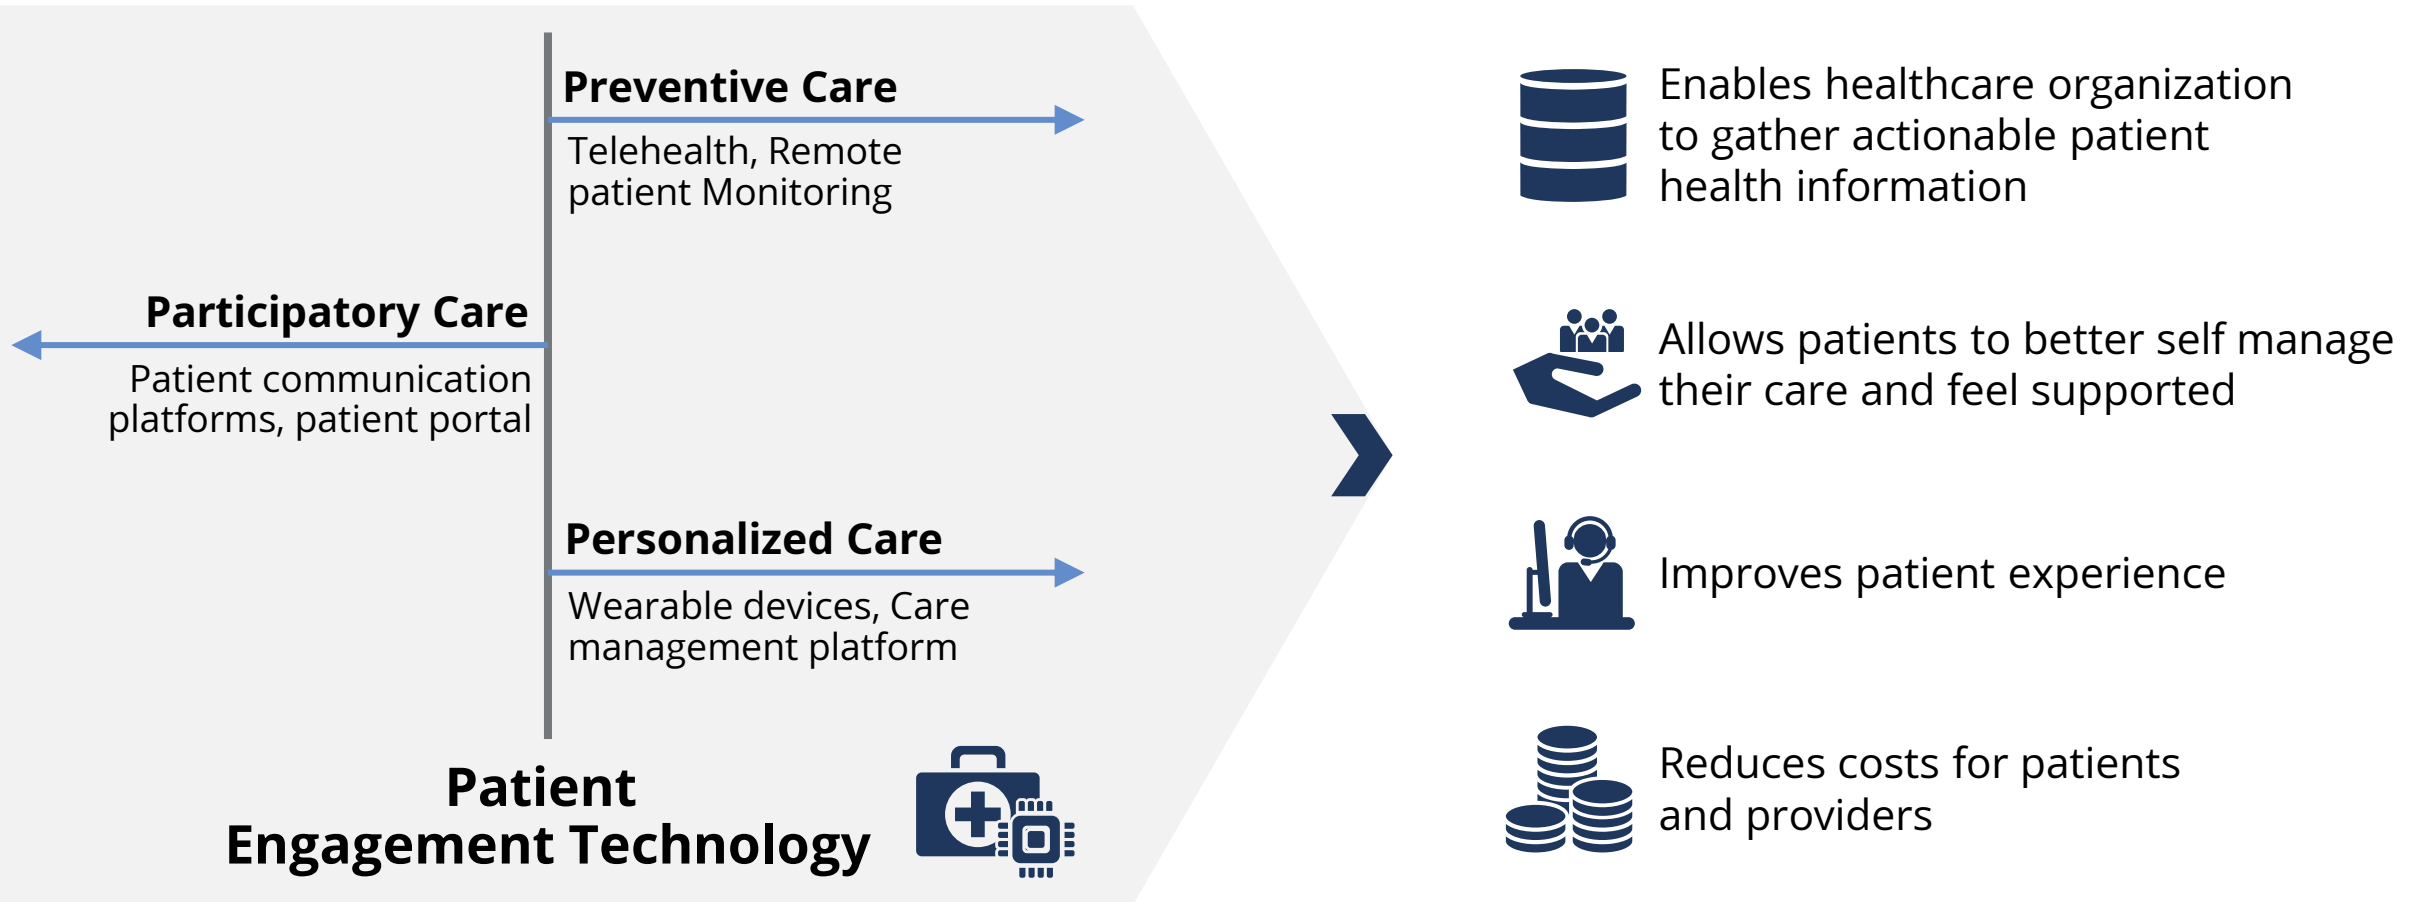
Preventive Care

Telehealth, Remote patient Monitoring

Participatory Care

Patient communication platforms, patient portal

Personalized Care

Wearable devices, Care management platform

Patient Engagement Technology

Enables healthcare organization to gather actionable patient health information

Allows patients to better self manage their care and feel supported

Improves patient experience

Reduces costs for patients and providers